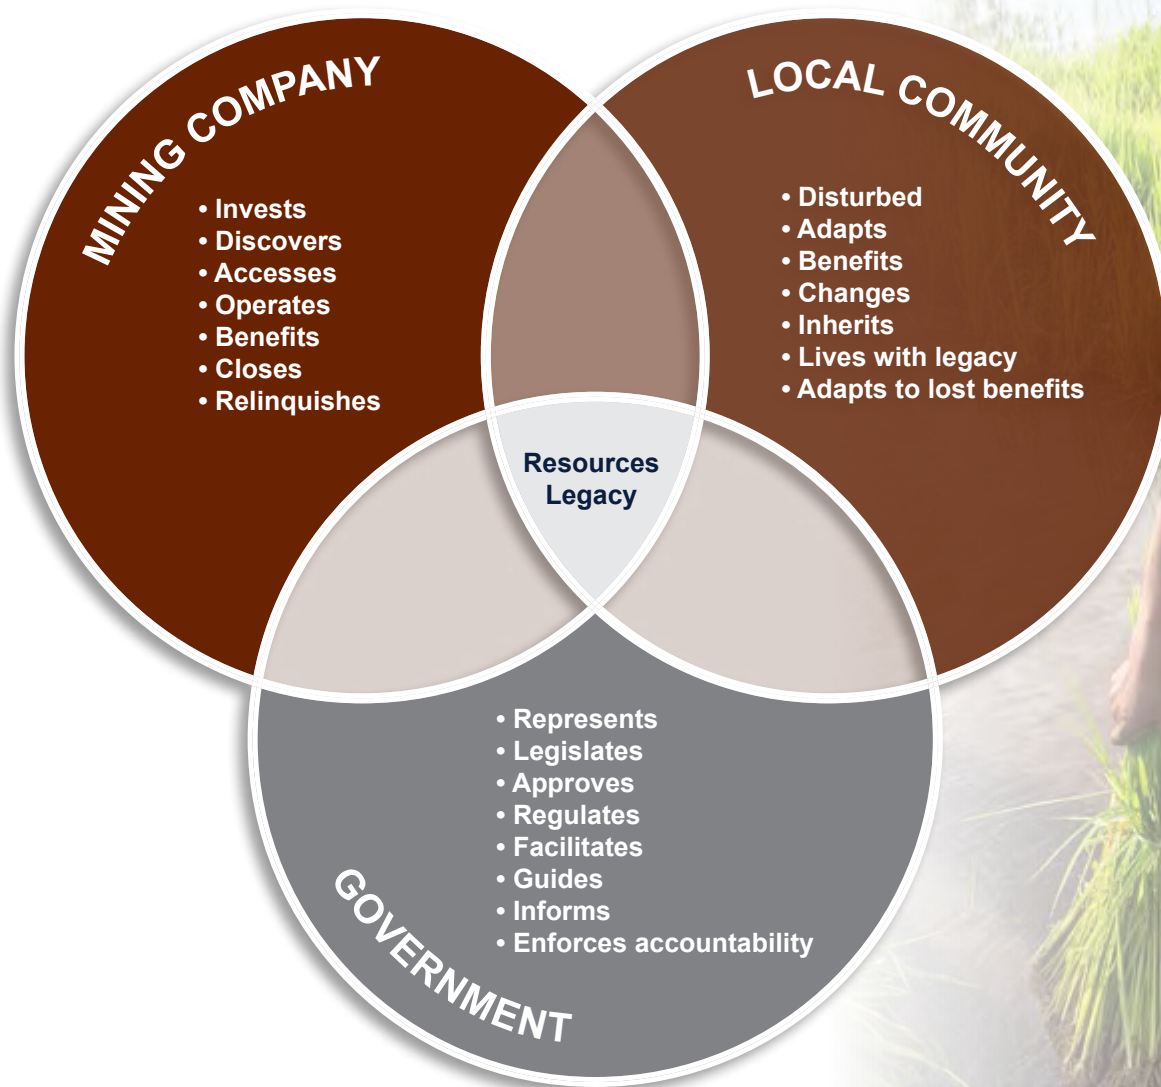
MINING COMPANY

• Invests
• Discovers
• Accesses
• Operates
• Benefits
• Closes
• Relinquishes

LOCAL COMMUNITY

• Disturbed
• Adapts
• Benefits
• Changes
• Inherits
• Lives with legacy
• Adapts to lost benefits

Resources Legacy

• Represents
• Legislates
• Approves
• Regulates
• Facilitates
• Guides
• Informs
• Enforces accountability

GOVERNMENT